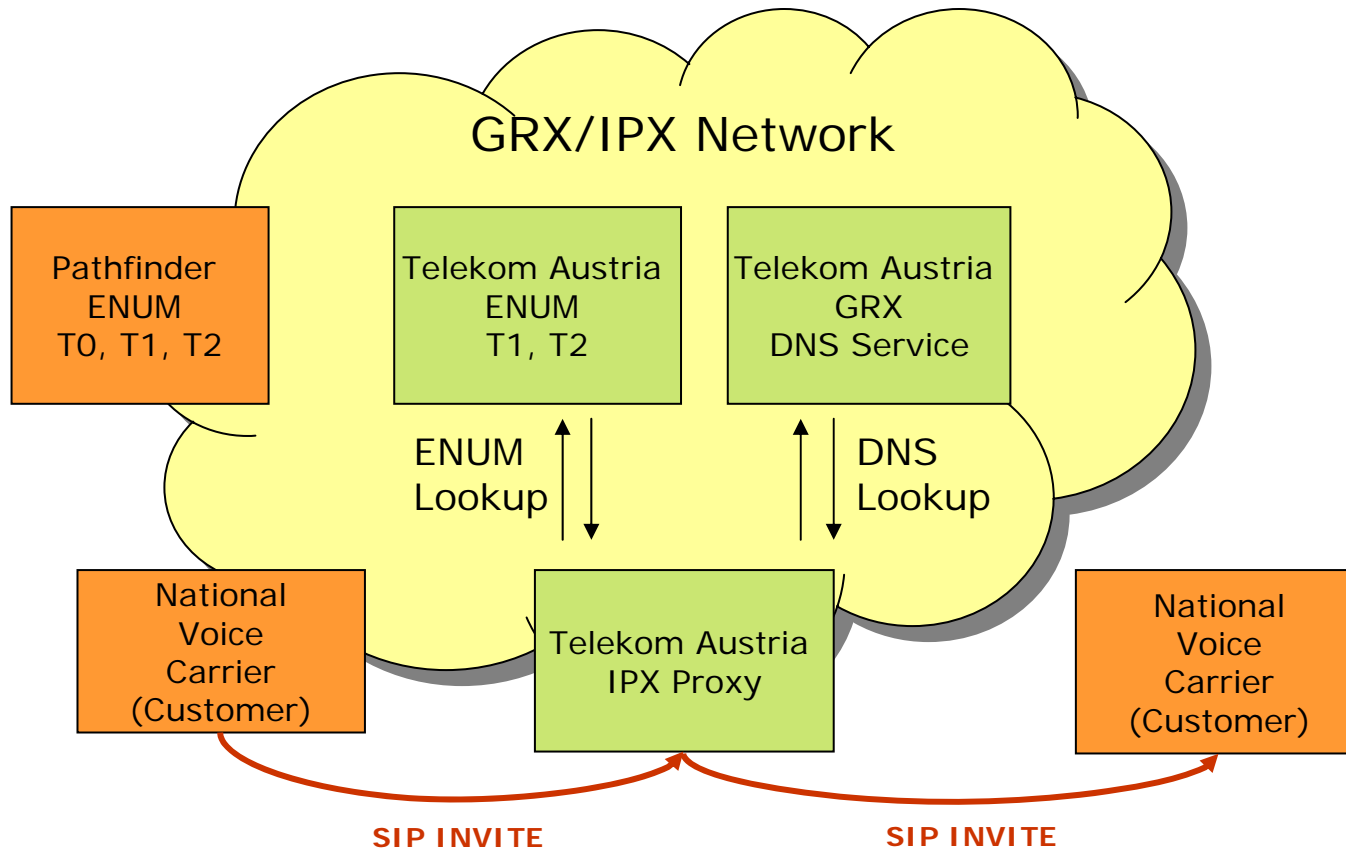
GRX/IPX Network

Pathfinder
ENUM
T0, T1, T2

Telekom Austria
ENUM
T1, T2

Telekom Austria
GRX
DNS Service

ENUM
Lookup

DNS
Lookup

National
Voice
Carrier
(Customer)

Telekom Austria
IPX Proxy

National
Voice
Carrier
(Customer)

SIP INVITE

SIP INVITE